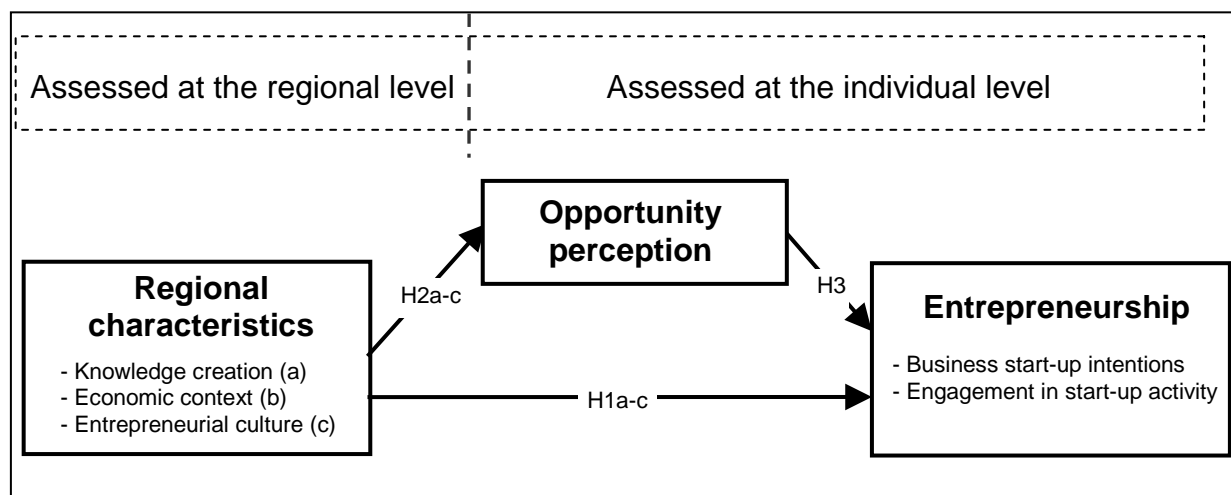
Assessed at the regional level

Assessed at the individual level

Opportunity perception

Regional characteristics

- Knowledge creation (a)
- Economic context (b)
- Entrepreneurial culture (c)

H2a-c

H3

Entrepreneurship

- Business start-up intentions
- Engagement in start-up activity

H1a-c